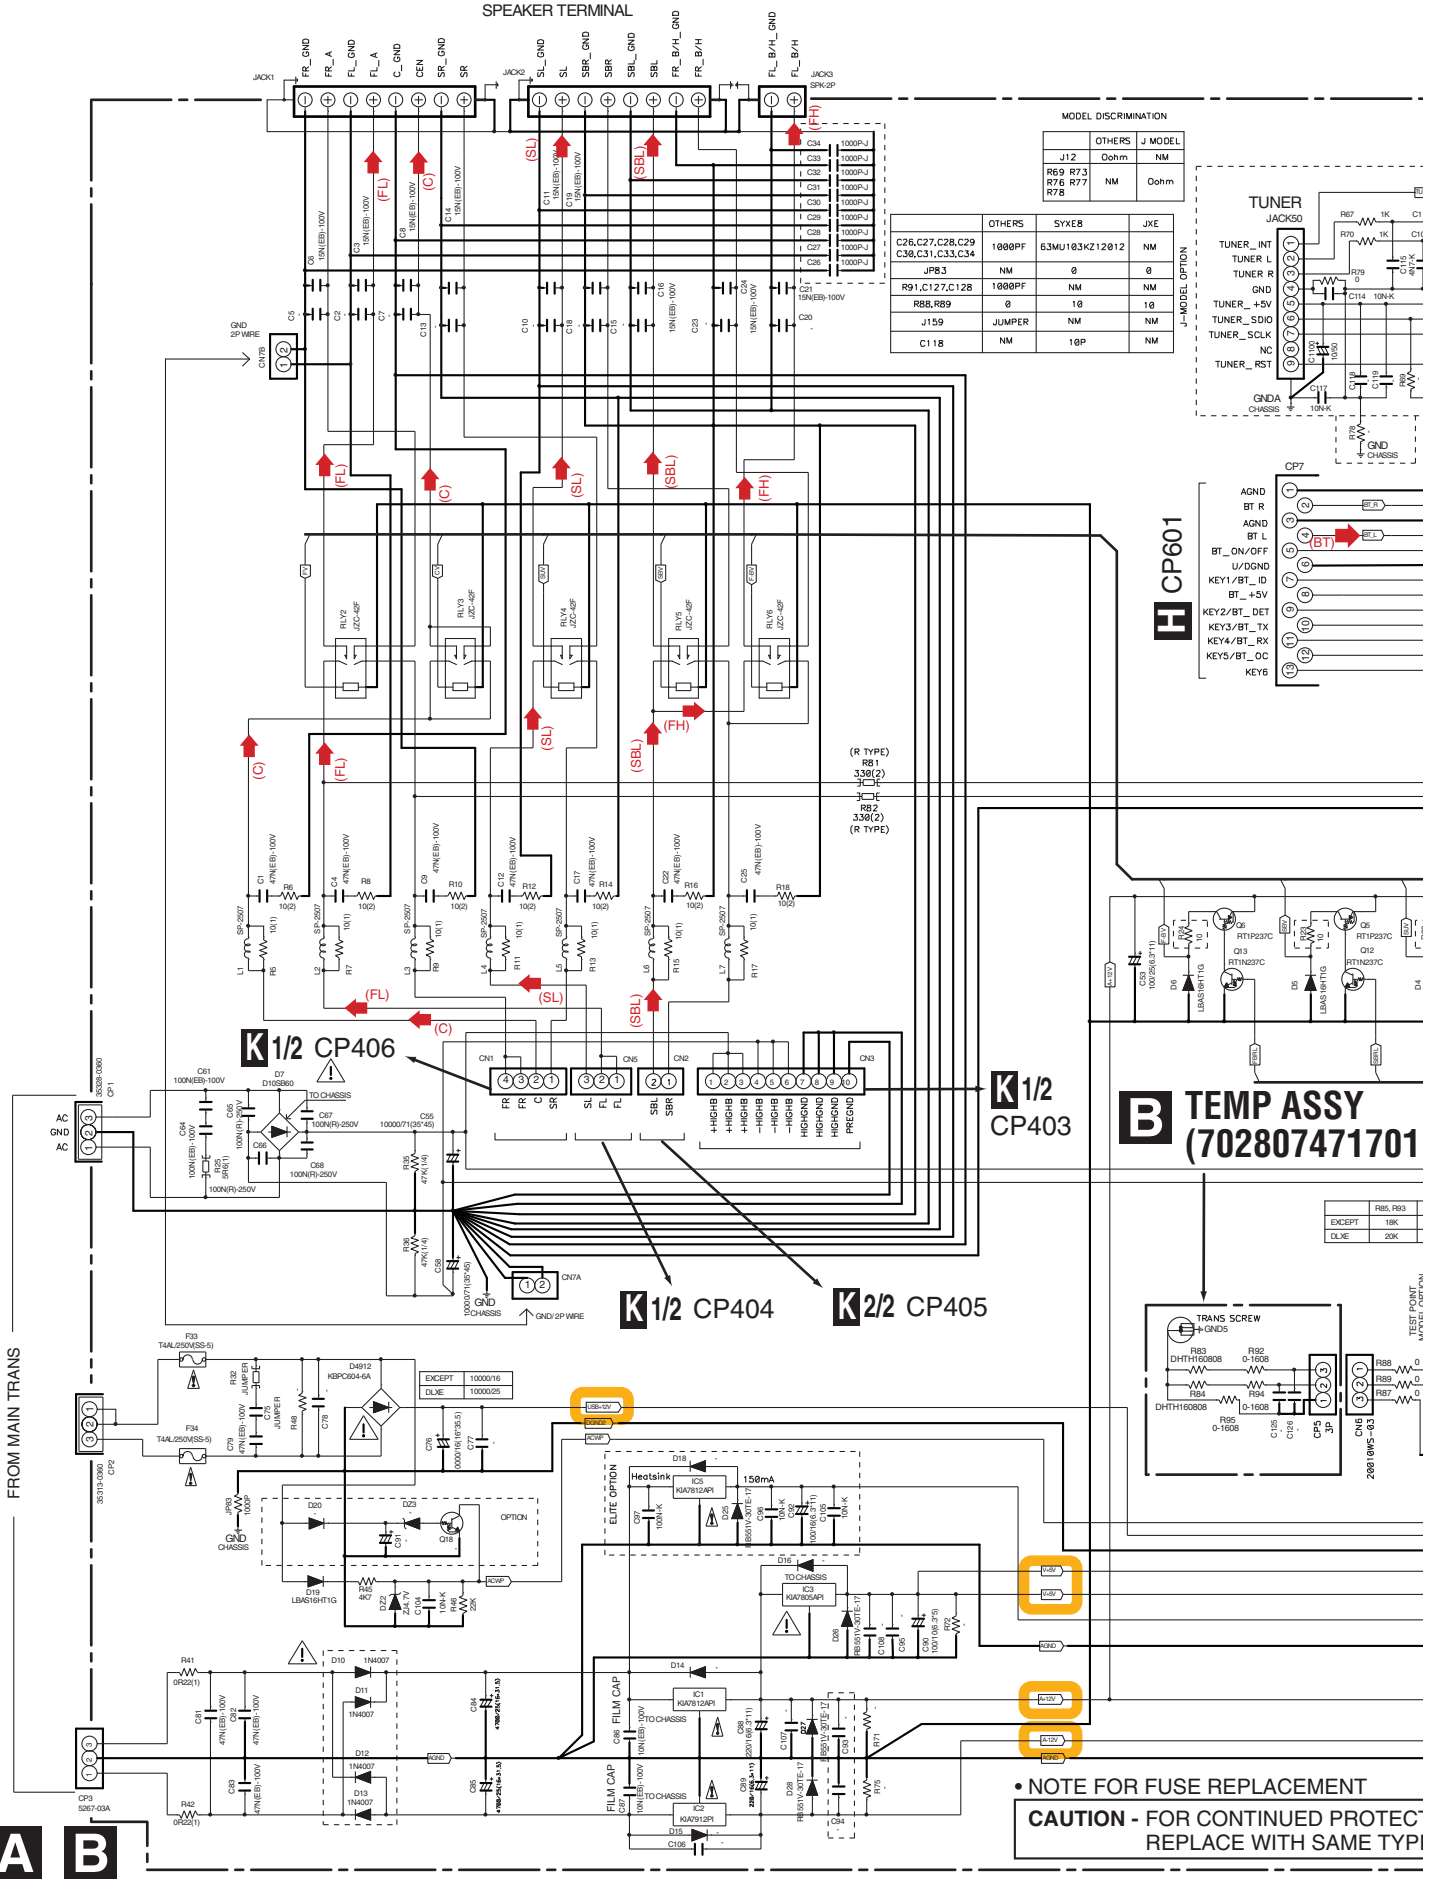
SPEAKER TERMINAL

JACK1 FR_GND FR_A FL_GND FL_A C_GND CEN SR_GND SR
JACK2 SL_GND SL SBR_GND SBR SBL_GND SBL FR_B/H_GND FR_B/H
FL_B/H_GND FL_B/H JACK3 SPK-2P

(FH)
(FL) (C) (SL) (SBL)

C34 C33 C32 C31 C30 C29 C28 C27 C26 1000P-J

MODEL DISCRIMINATION

| | OTHERS | J MODEL |
|---|---|---|
| J12 | 0ohm | NM |
| R69 R73 R76 R77 R78 | NM | 0ohm |

| | OTHERS | SYXE8 | JXE |
|---|---|---|---|
| C26,C27,C28,C29 C30,C31,C33,C34 | 1000PF | 63MU103KZ12012 | NM |
| JP83 | NM | 0 | 0 |
| R91,C127,C128 | 1000PF | NM | NM |
| R88,R89 | 0 | 10 | 10 |
| J159 | JUMPER | NM | NM |
| C118 | NM | 10P | NM |

J-MODEL OPTION

TUNER JACK50
TUNER_INT TUNER L TUNER R GND TUNER_+5V TUNER_SDIO TUNER_SCLK NC TUNER_RST
GNDA CHASSIS
R67 1K R70 1K R79 C114 10N-K C117 10N-K C118 C119 R78 GND CHASSIS

GND 2P WIRE CN7B

CP7
H CP601
AGND BT R AGND BT L BT_ON/OFF U/DGND KEY1/BT_ID BT_+5V KEY2/BT_DET KEY3/BT_TX KEY4/BT_RX KEY5/BT_OC KEY6
(BT)

RLY2 JZC-42F RLY3 JZC-42F RLY4 JZC-42F RLY5 JZC-42F RLY6 JZC-42F

(C) (FL) (SL) (SBL) (FH)

(R TYPE) R81 330(2) R82 330(2) (R TYPE)

(FL) (C) (SL) (SBL)

K 1/2 CP406
CN1 FR FR C SR
CN5 SL FL FL
CN2 SBL SBR
CN3 +HIGHB +HIGHB +HIGHB −HIGHB −HIGHB −HIGHB HIGHGND HIGHGND HIGHGND PREGND

K 1/2 CP403
B TEMP ASSY (702807471701

K 1/2 CP404
K 2/2 CP405

CP1 AC GND AC
C61 100N(EB)-100V D7 D10SB60 TO CHASSIS C67 100N(R)-250V C55 10000/71(35*45) C68 100N(R)-250V
GND CHASSIS CN7A GND/2P WIRE

| | R85, R93 |
|---|---|
| EXCEPT | 18K |
| DLXE | 20K |

TRANS SCREW GND5
CP5 3P CN6

FROM MAIN TRANS
CP2
F33 T4AL/250V(SS-5) F34 T4AL/250V(SS-5) D4912 KBPC604-6A

| EXCEPT | 10000/16 |
|---|---|
| DLXE | 10000/25 |

ELITE OPTION Heatsink IC5 KIA7812API 150mA
OPTION
IC3 KIA7805API TO CHASSIS
IC1 KIA7812API TO CHASSIS FILM CAP
IC2 KIA7912PI TO CHASSIS FILM CAP
D10 1N4007 D11 1N4007 D12 1N4007 D13 1N4007
CP3 5267-03A

• NOTE FOR FUSE REPLACEMENT
CAUTION - FOR CONTINUED PROTECT
REPLACE WITH SAME TYP

A B